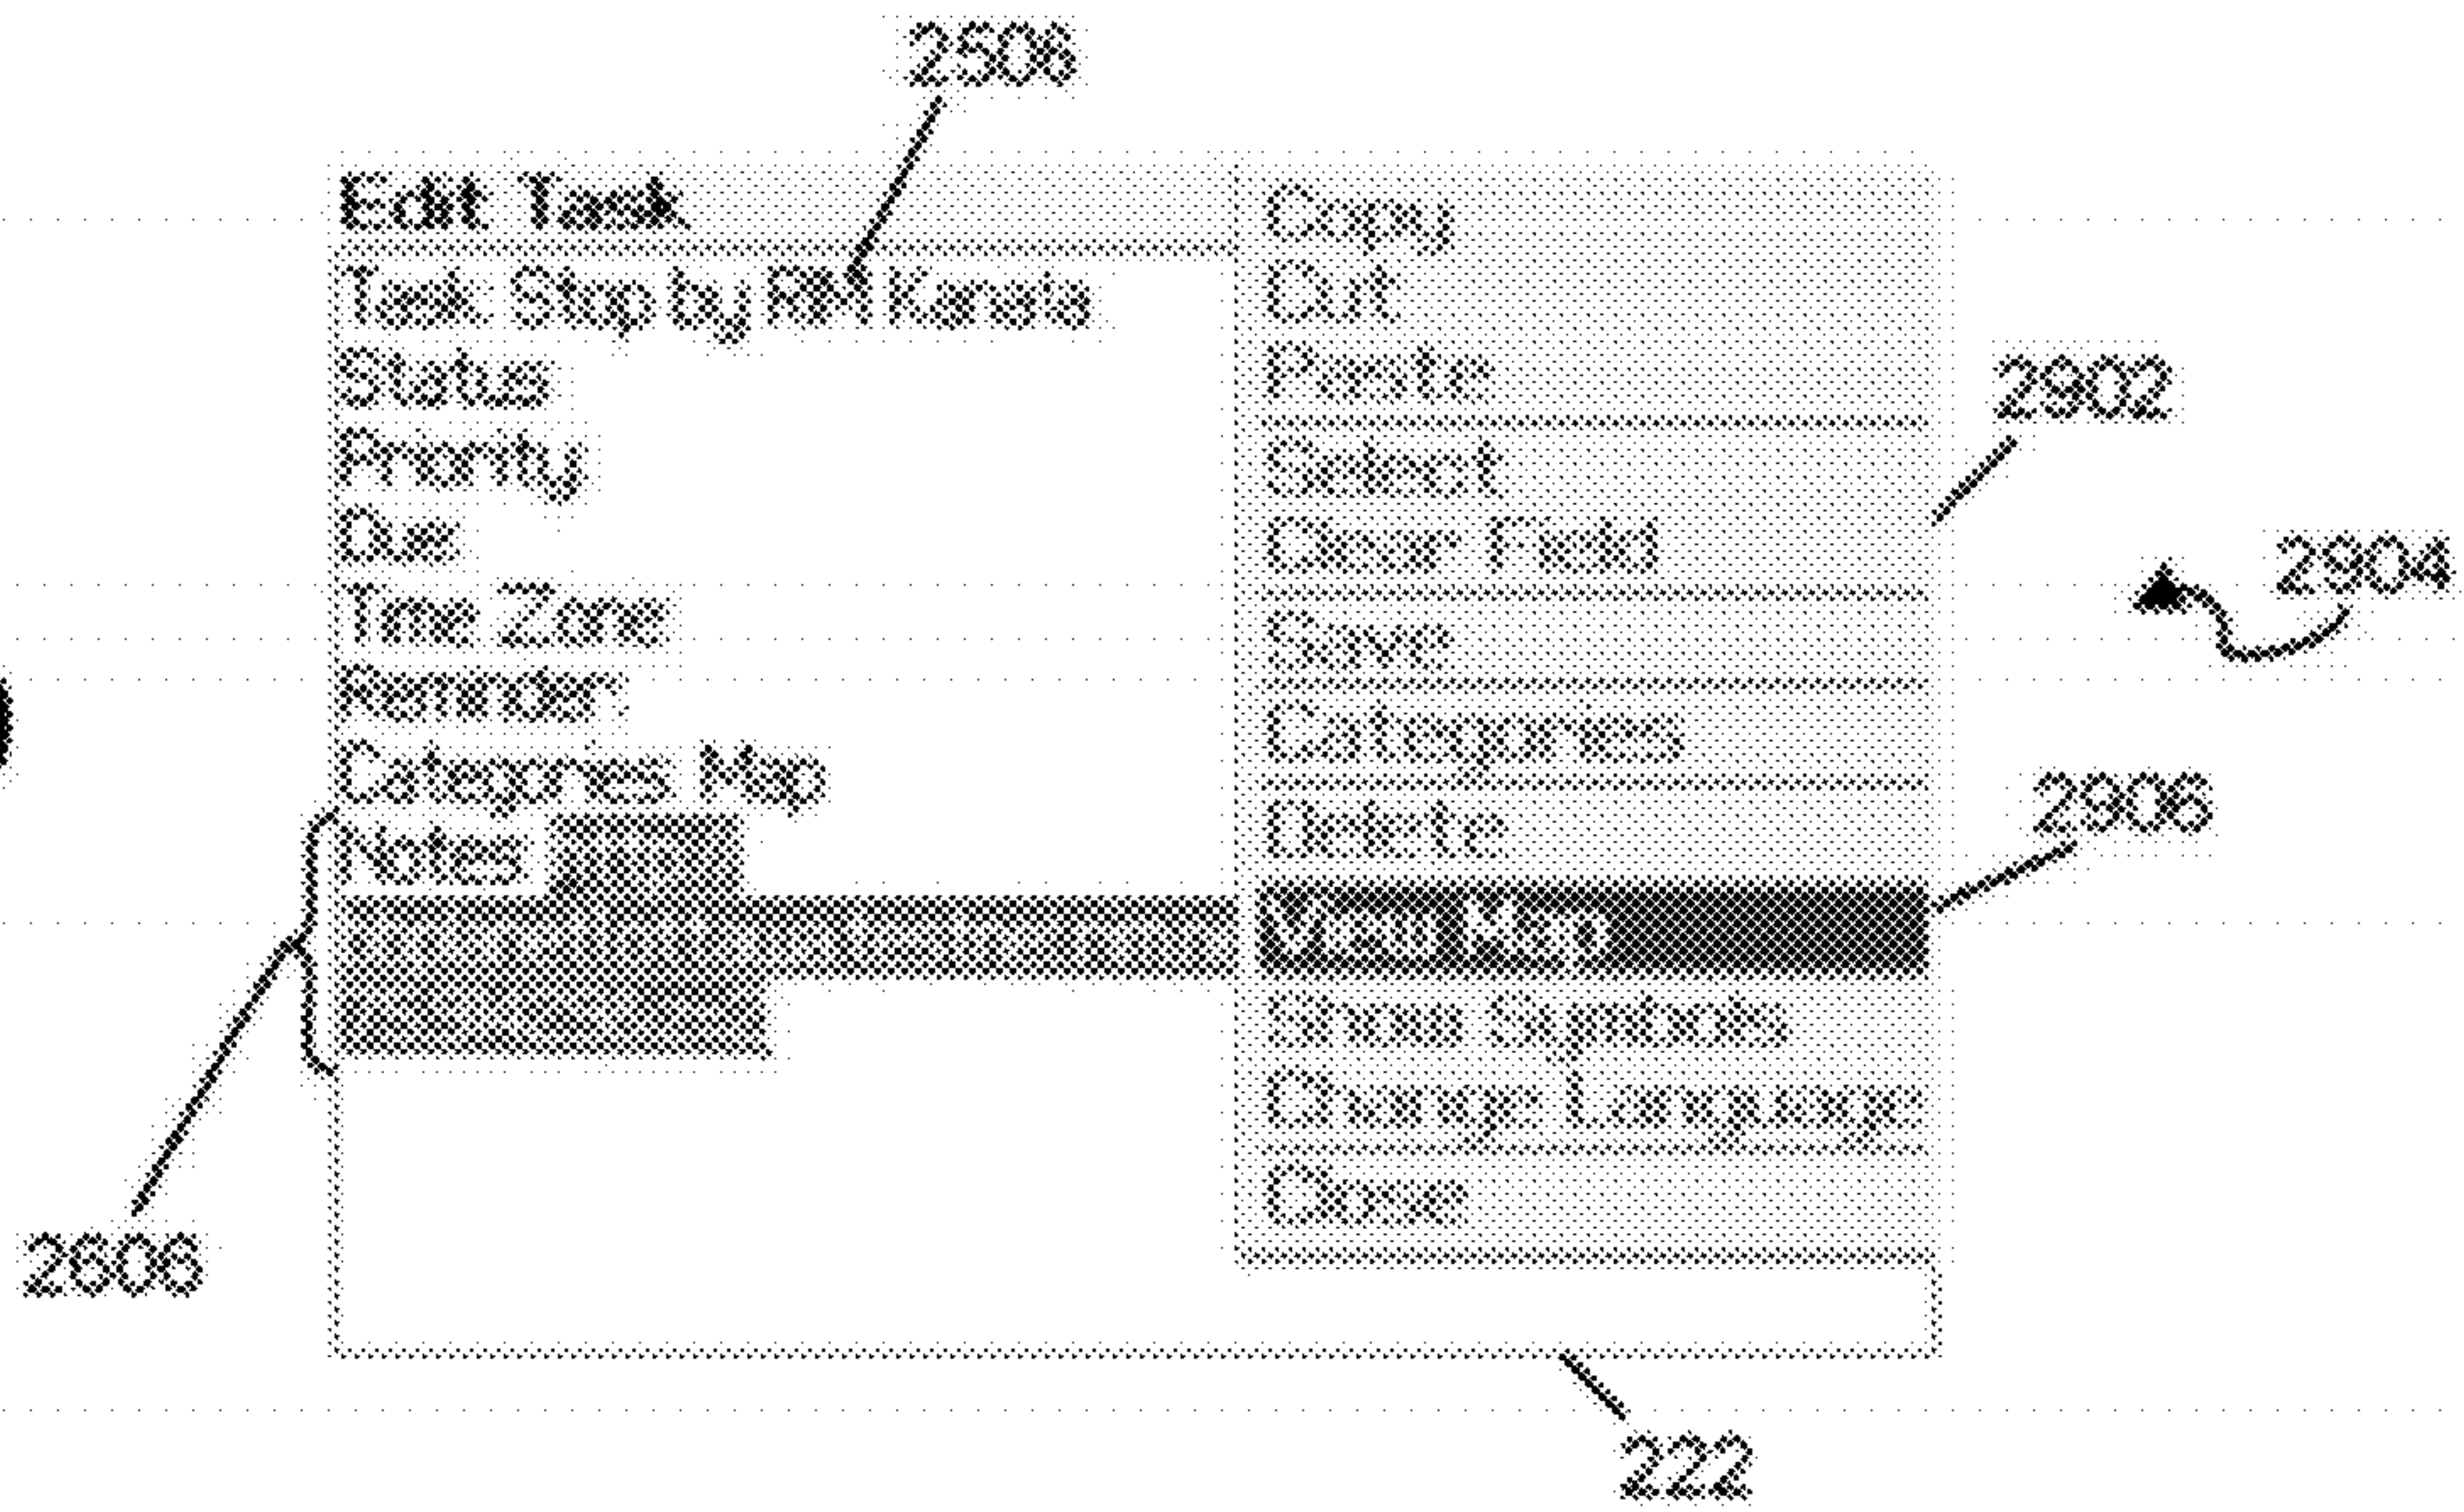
2508

Edit Task
Task: Stop by RM Kawis
Status
Priority
Due
Time Zone
Reminder
Categories Map
Notes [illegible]
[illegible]
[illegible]

Copy
Cut
Paste
Select
Clear Field
Save
Categories
Delete
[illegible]
Show Symbols
Change Language
Close

2902
2904
2906
2608
222